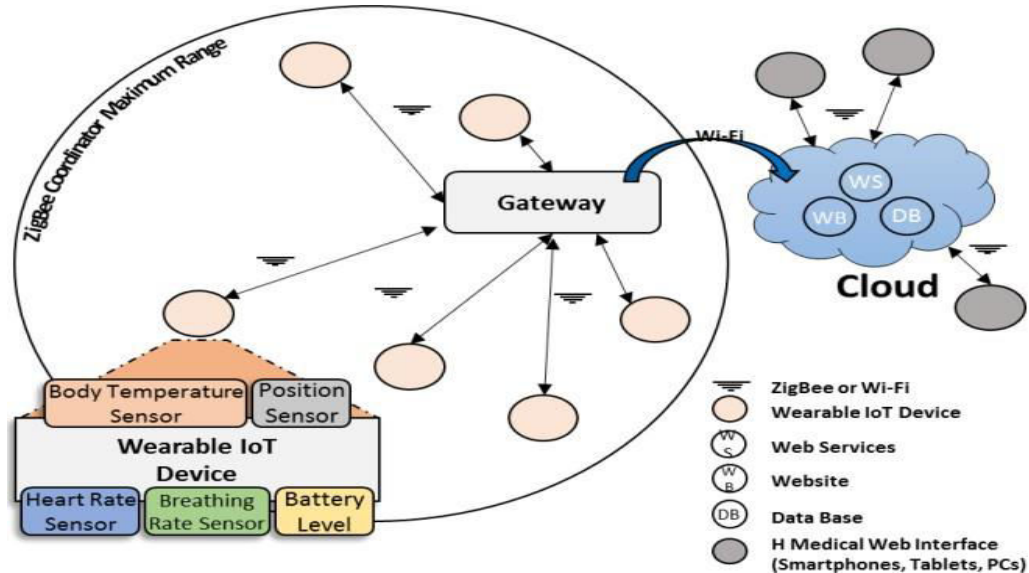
ZigBee Coordinator Maximum Range

Wi-Fi

Gateway

WS
WB
DB

Cloud

Body Temperature Sensor
Position Sensor

Wearable IoT Device

Heart Rate Sensor
Breathing Rate Sensor
Battery Level

ZigBee or Wi-Fi
Wearable IoT Device
WS Web Services
WB Website
DB Data Base
H Medical Web Interface (Smartphones, Tablets, PCs)